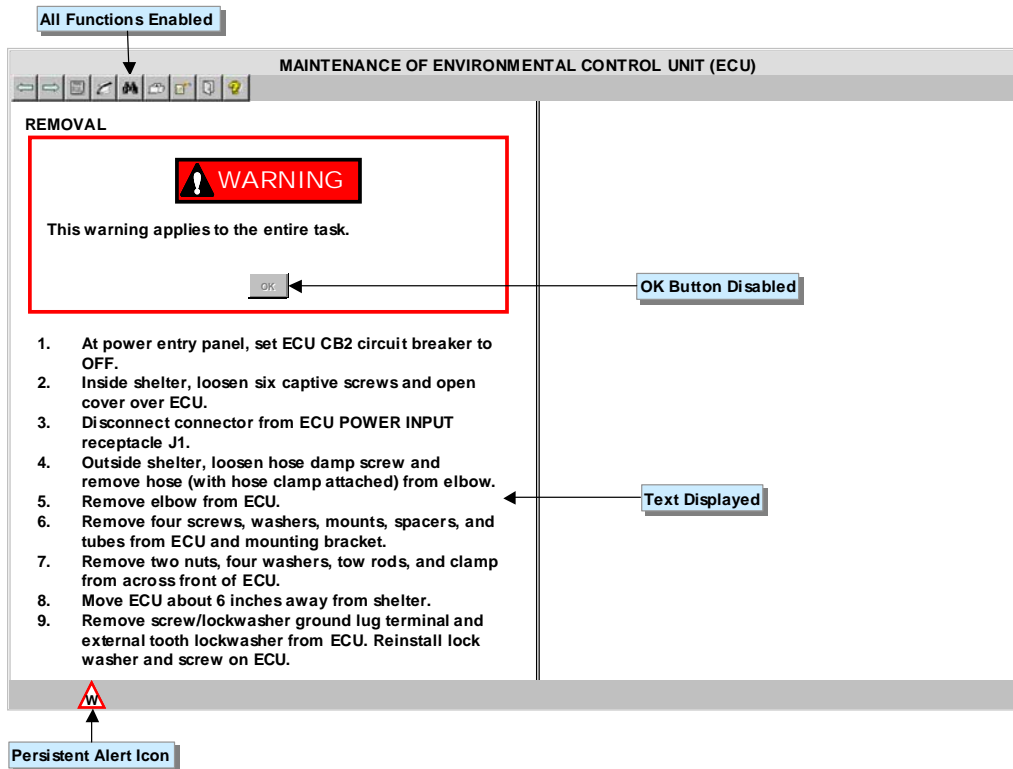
All Functions Enabled

MAINTENANCE OF ENVIRONMENTAL CONTROL UNIT (ECU)

REMOVAL

WARNING

This warning applies to the entire task.

OK

OK Button Disabled

1. At power entry panel, set ECU CB2 circuit breaker to OFF.
2. Inside shelter, loosen six captive screws and open cover over ECU.
3. Disconnect connector from ECU POWER INPUT receptacle J1.
4. Outside shelter, loosen hose damp screw and remove hose (with hose clamp attached) from elbow.
5. Remove elbow from ECU.
6. Remove four screws, washers, mounts, spacers, and tubes from ECU and mounting bracket.
7. Remove two nuts, four washers, tow rods, and clamp from across front of ECU.
8. Move ECU about 6 inches away from shelter.
9. Remove screw/lockwasher ground lug terminal and external tooth lockwasher from ECU. Reinstall lock washer and screw on ECU.

Text Displayed

W

Persistent Alert Icon